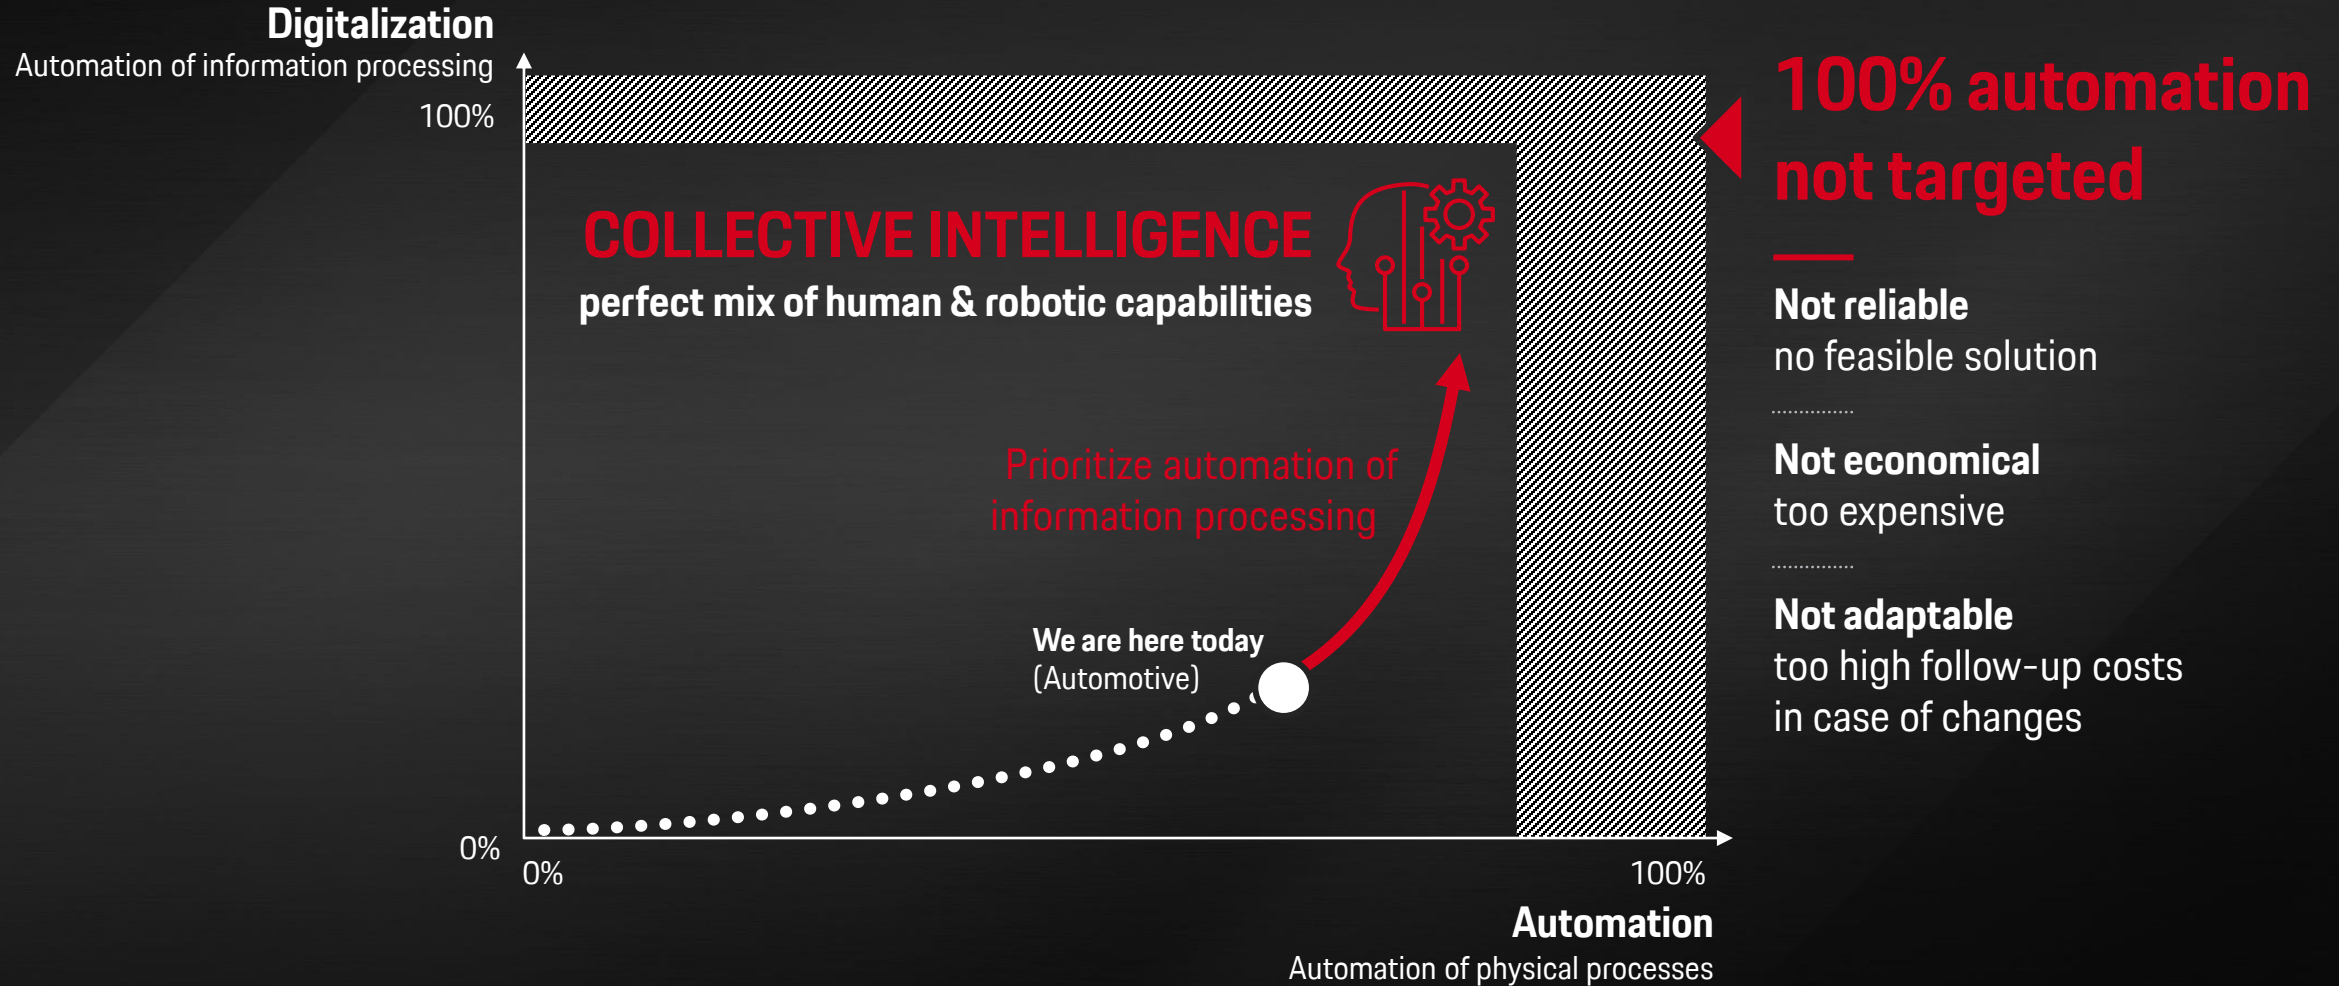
Digitalization
Automation of information processing

100%

COLLECTIVE INTELLIGENCE
perfect mix of human & robotic capabilities

Prioritize automation of information processing

We are here today
(Automotive)

0%

0%

100%

Automation
Automation of physical processes

100% automation not targeted

Not reliable
no feasible solution

Not economical
too expensive

Not adaptable
too high follow-up costs in case of changes